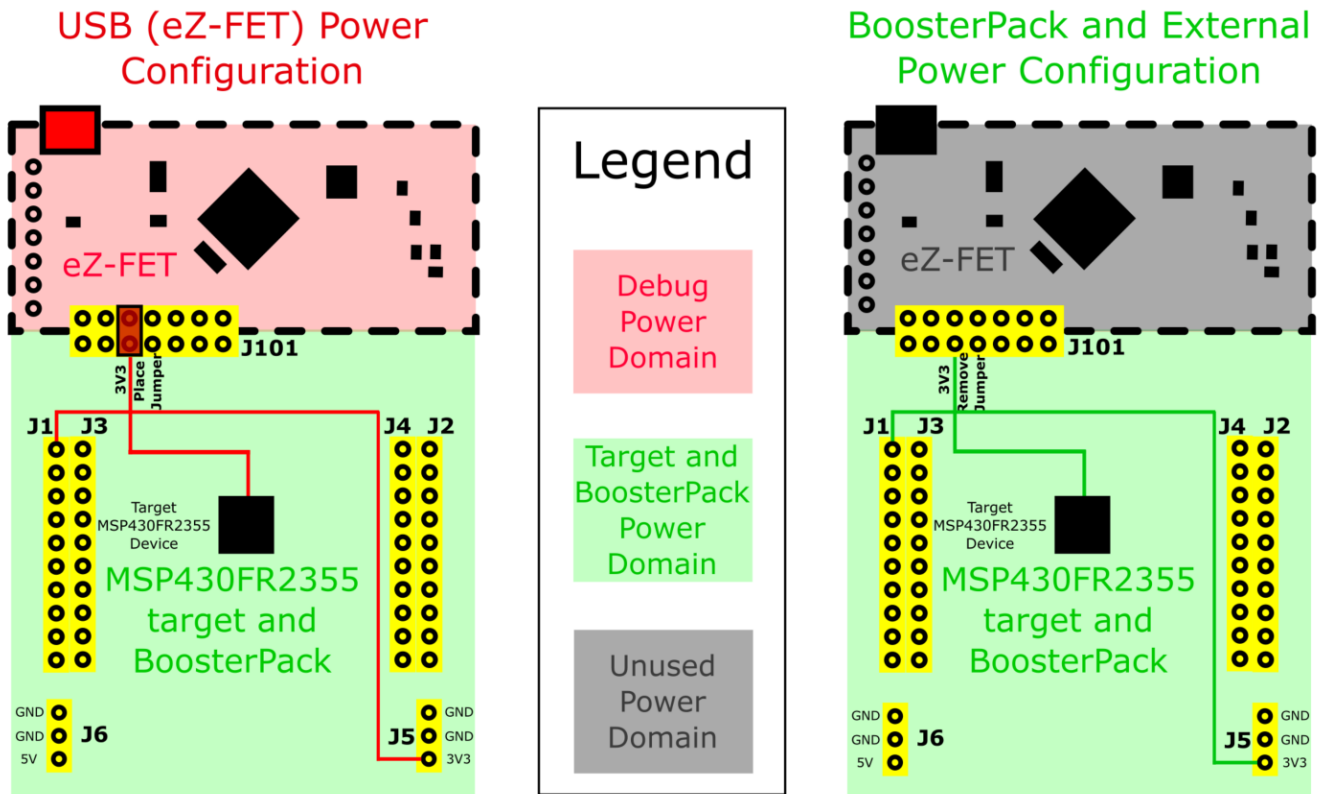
USB (eZ-FET) Power Configuration

eZ-FET

J101

3V3

Place Jumper

J1 J3

J4 J2

Target MSP430FR2355 Device

MSP430FR2355 target and BoosterPack

GND
GND
5V
J6

J5
GND
GND
3V3

Legend

Debug Power Domain

Target and BoosterPack Power Domain

Unused Power Domain

BoosterPack and External Power Configuration

eZ-FET

J101

3V3

Remove Jumper

J1 J3

J4 J2

Target MSP430FR2355 Device

MSP430FR2355 target and BoosterPack

GND
GND
5V
J6

J5
GND
GND
3V3